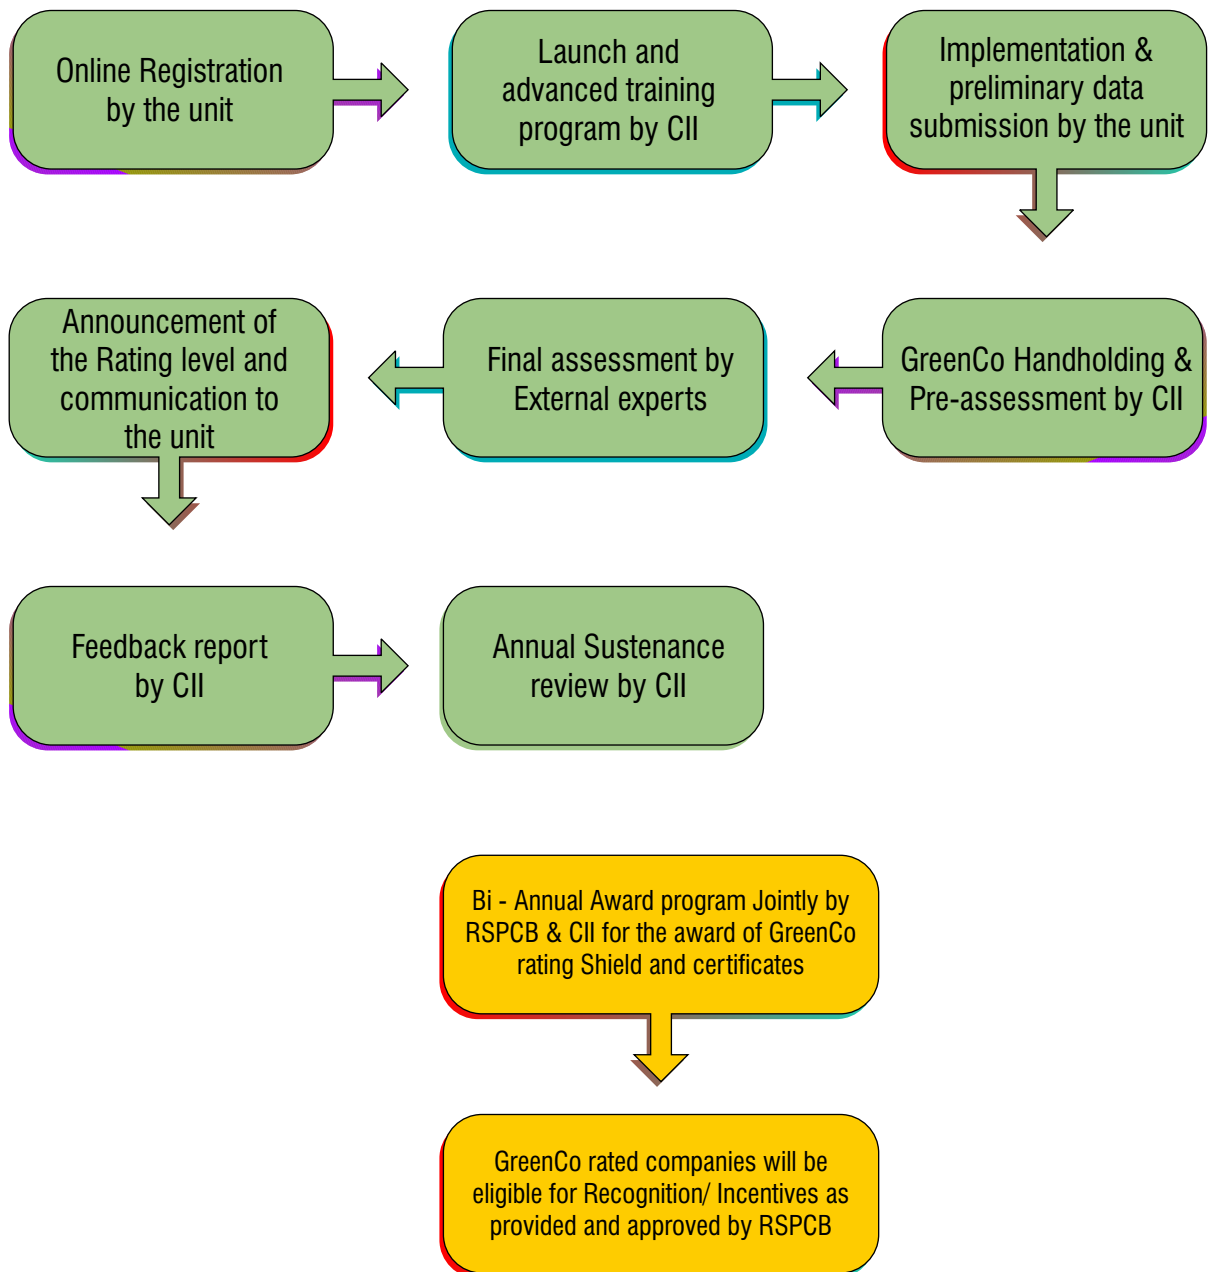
Online Registration by the unit

Launch and advanced training program by CII

Implementation & preliminary data submission by the unit

GreenCo Handholding & Pre-assessment by CII

Final assessment by External experts

Announcement of the Rating level and communication to the unit

Feedback report by CII

Annual Sustenance review by CII

Bi - Annual Award program Jointly by RSPCB & CII for the award of GreenCo rating Shield and certificates

GreenCo rated companies will be eligible for Recognition/ Incentives as provided and approved by RSPCB